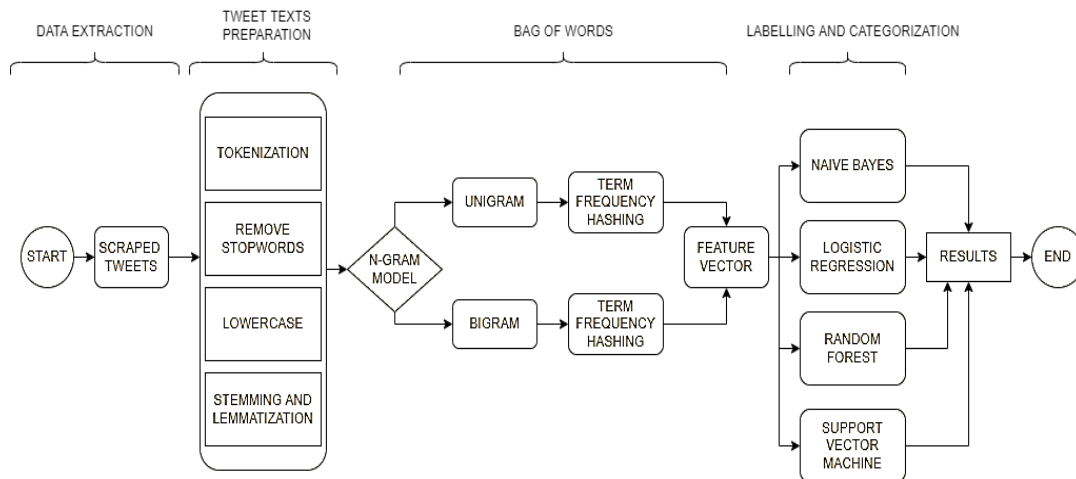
DATA EXTRACTION

TWEET TEXTS PREPARATION

BAG OF WORDS

LABELLING AND CATEGORIZATION

START

SCRAPED TWEETS

TOKENIZATION

REMOVE STOPWORDS

LOWERCASE

STEMMING AND LEMMATIZATION

N-GRAM MODEL

UNIGRAM

TERM FREQUENCY HASHING

BIGRAM

TERM FREQUENCY HASHING

FEATURE VECTOR

NAIVE BAYES

LOGISTIC REGRESSION

RANDOM FOREST

SUPPORT VECTOR MACHINE

RESULTS

END